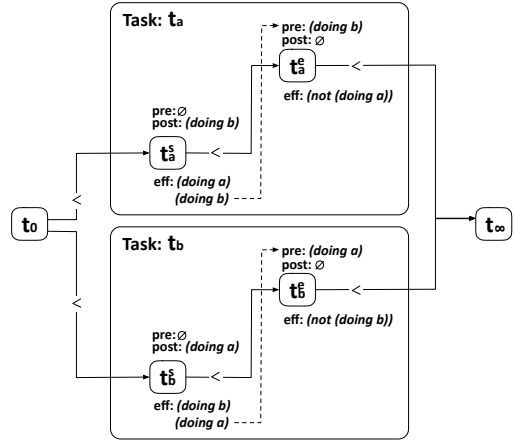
Task: $t_a$

pre: *(doing b)*
post: ∅

$t_a^e$

eff: *(not (doing a))*

pre: ∅
post: *(doing b)*

$t_a^s$

eff: *(doing a)*
*(doing b)*

$t_0$

<

<

<

<

$t_\infty$

Task: $t_b$

pre: *(doing a)*
post: ∅

$t_b^e$

eff: *(not (doing b))*

pre: ∅
post: *(doing a)*

$t_b^s$

eff: *(doing b)*
*(doing a)*

<

<